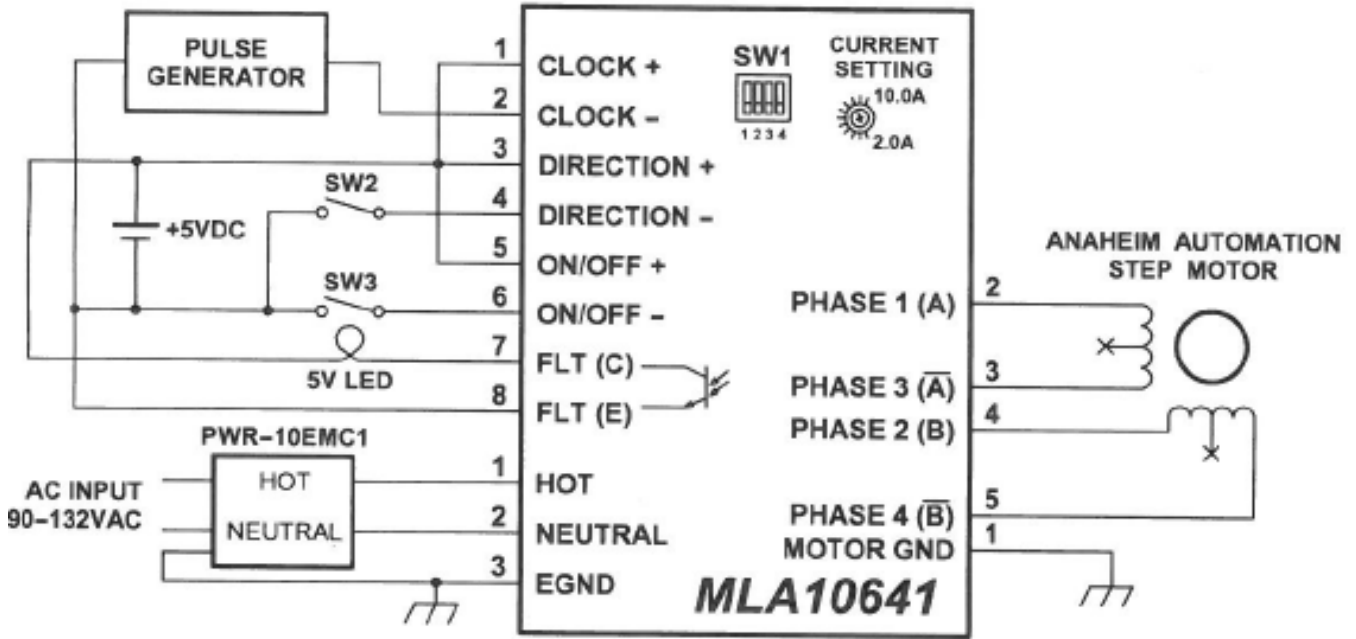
PULSE GENERATOR

+5VDC

SW2

SW3

5V LED

PWR-10EMC1

AC INPUT 90-132VAC

HOT

NEUTRAL

1
2
3
4
5
6
7
8

CLOCK +
CLOCK -
DIRECTION +
DIRECTION -
ON/OFF +
ON/OFF -
FLT (C)
FLT (E)

1
2
3

HOT
NEUTRAL
EGND

SW1

1 2 3 4

CURRENT SETTING

10.0A

2.0A

PHASE 1 (A)
PHASE 3 ($\overline{A}$)
PHASE 2 (B)
PHASE 4 ($\overline{B}$)
MOTOR GND

2
3
4
5
1

MLA10641

ANAHEIM AUTOMATION STEP MOTOR